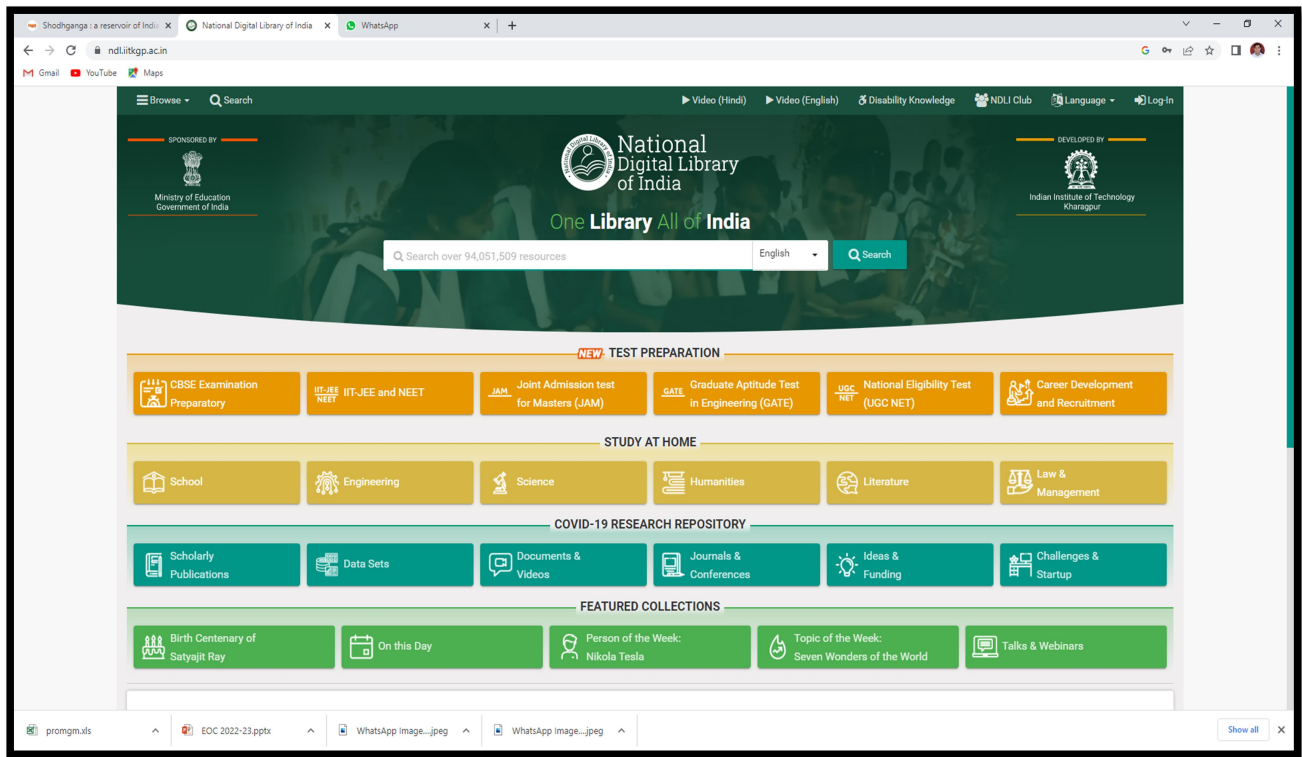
Shodhganga : a reservoir of India ×
National Digital Library of India ×
WhatsApp ×
+

ndl.iitkgp.ac.in

Gmail YouTube Maps

Browse Search Video (Hindi) Video (English) Disability Knowledge NDLI Club Language Log-In

SPONSORED BY
Ministry of Education Government of India

National Digital Library of India

DEVELOPED BY
Indian Institute of Technology Kharagpur

One Library All of India

Search over 94,051,509 resources English Search

NEW TEST PREPARATION

CBSE Examination Preparatory
IIT-JEE NEET IIT-JEE and NEET
JAM Joint Admission test for Masters (JAM)
GATE Graduate Aptitude Test in Engineering (GATE)
UGC NET National Eligibility Test (UGC NET)
Career Development and Recruitment

STUDY AT HOME

School
Engineering
Science
Humanities
Literature
Law & Management

COVID-19 RESEARCH REPOSITORY

Scholarly Publications
Data Sets
Documents & Videos
Journals & Conferences
Ideas & Funding
Challenges & Startup

FEATURED COLLECTIONS

Birth Centenary of Satyajit Ray
On this Day
Person of the Week: Nikola Tesla
Topic of the Week: Seven Wonders of the World
Talks & Webinars

promgm.xls
EOC 2022-23.pptx
WhatsApp Image....jpeg
WhatsApp Image....jpeg
Show all